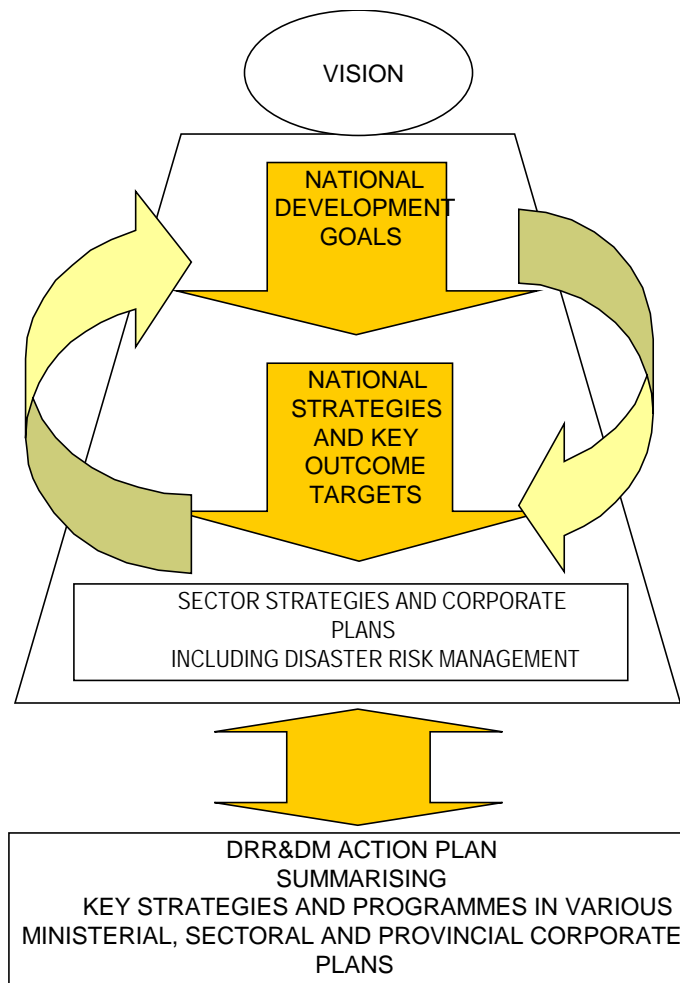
VISION

NATIONAL DEVELOPMENT GOALS

NATIONAL STRATEGIES AND KEY OUTCOME TARGETS

SECTOR STRATEGIES AND CORPORATE PLANS
INCLUDING DISASTER RISK MANAGEMENT

DRR&DM ACTION PLAN
SUMMARISING
KEY STRATEGIES AND PROGRAMMES IN VARIOUS MINISTERIAL, SECTORAL AND PROVINCIAL CORPORATE PLANS